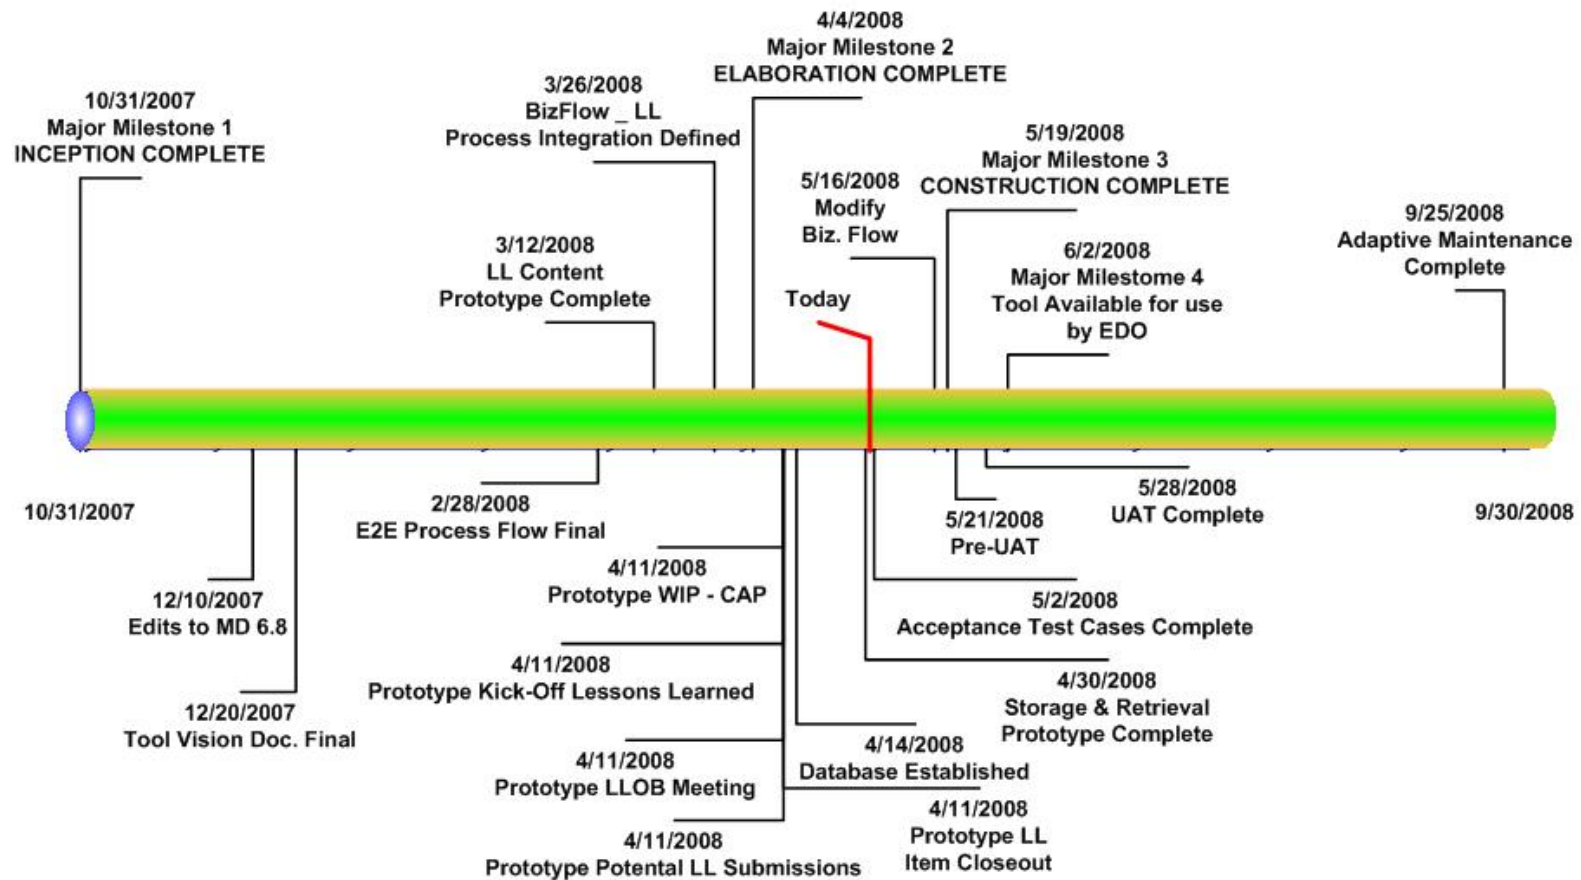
10/31/2007
Major Milestone 1
INCEPTION COMPLETE

3/26/2008
BizFlow _ LL
Process Integration Defined

4/4/2008
Major Milestone 2
ELABORATION COMPLETE

3/12/2008
LL Content
Prototype Complete

Today

5/16/2008
Modify
Biz. Flow

5/19/2008
Major Milestone 3
CONSTRUCTION COMPLETE

6/2/2008
Major Milestone 4
Tool Available for use
by EDO

9/25/2008
Adaptive Maintenance
Complete

10/31/2007

9/30/2008

2/28/2008
E2E Process Flow Final

12/10/2007
Edits to MD 6.8

12/20/2007
Tool Vision Doc. Final

4/11/2008
Prototype WIP - CAP

4/11/2008
Prototype Kick-Off Lessons Learned

4/11/2008
Prototype LLOB Meeting

4/11/2008
Prototype Potental LL Submissions

5/21/2008
Pre-UAT

5/28/2008
UAT Complete

5/2/2008
Acceptance Test Cases Complete

4/30/2008
Storage & Retrieval
Prototype Complete

4/14/2008
Database Established

4/11/2008
Prototype LL
Item Closeout